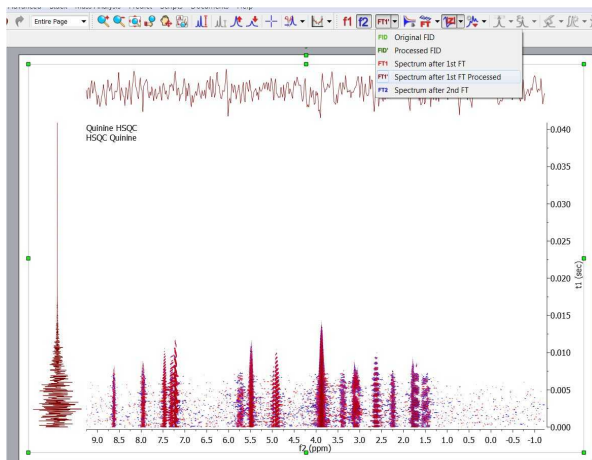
Entire Page

f1 f2 FT1'

FID Original FID
FID' Processed FID
FT1 Spectrum after 1st FT
FT1' Spectrum after 1st FT Processed
FT2 Spectrum after 2nd FT

Quinine HSQC
HSQC Quinine

0.040
0.035
0.030
0.025
0.020
0.015
0.010
0.005
0.000
t1 (sec)

9.0 8.5 8.0 7.5 7.0 6.5 6.0 5.5 5.0 4.5 4.0 3.5 3.0 2.5 2.0 1.5 1.0 0.5 0.0 -0.5 -1.0
f2 (ppm)